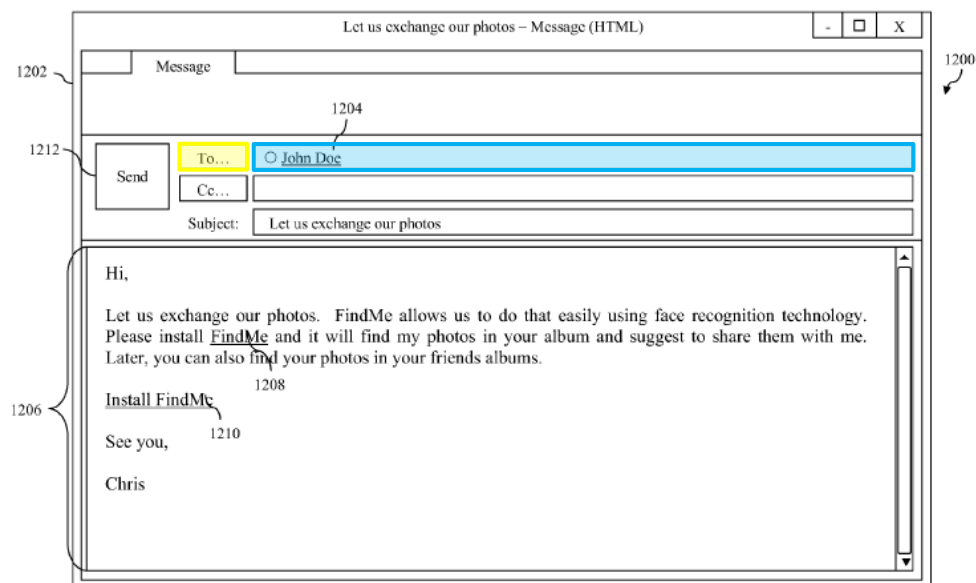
Let us exchange our photos – Message (HTML)

- ☐ X

1200

1202

Message

1204

1212

Send

To…

○ John Doe

Cc…

Subject: Let us exchange our photos

Hi,

Let us exchange our photos. FindMe allows us to do that easily using face recognition technology. Please install FindMe and it will find my photos in your album and suggest to share them with me. Later, you can also find your photos in your friends albums.

1208

1206

Install FindMe

1210

See you,

Chris